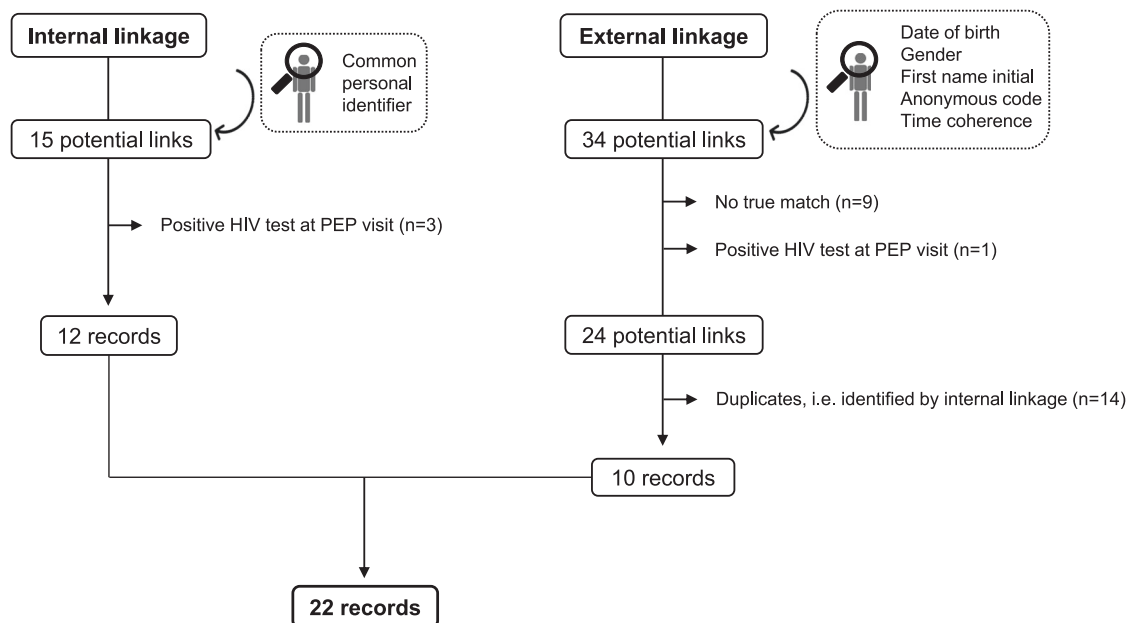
Internal linkage

Common personal identifier

15 potential links

Positive HIV test at PEP visit (n=3)

12 records

External linkage

Date of birth
Gender
First name initial
Anonymous code
Time coherence

34 potential links

No true match (n=9)

Positive HIV test at PEP visit (n=1)

24 potential links

Duplicates, i.e. identified by internal linkage (n=14)

10 records

22 records